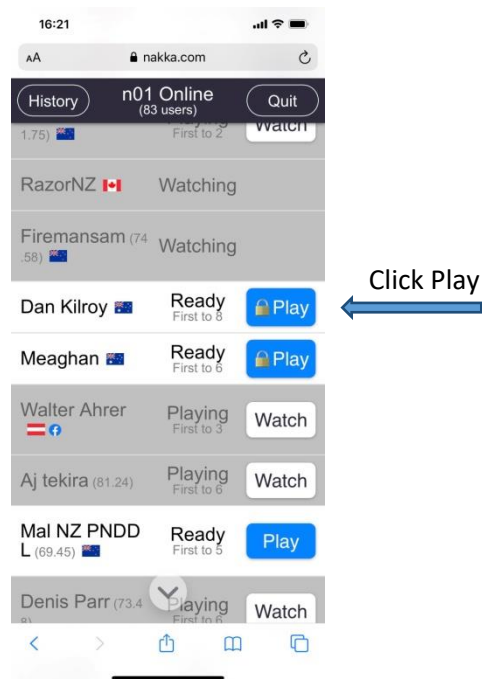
16:21

AA nakka.com

History n01 Online (83 users) Quit

1.75) First to 2 Watch

RazorNZ Watching

Firemansam (74.58) Watching

Dan Kilroy Ready First to 8 Play

Click Play

Meaghan Ready First to 6 Play

Walter Ahrer Playing First to 3 Watch

Aj tekira (81.24) Playing First to 6 Watch

Mal NZ PNDD L (69.45) Ready First to 5 Play

Denis Parr (73.4 8) Playing First to 6 Watch